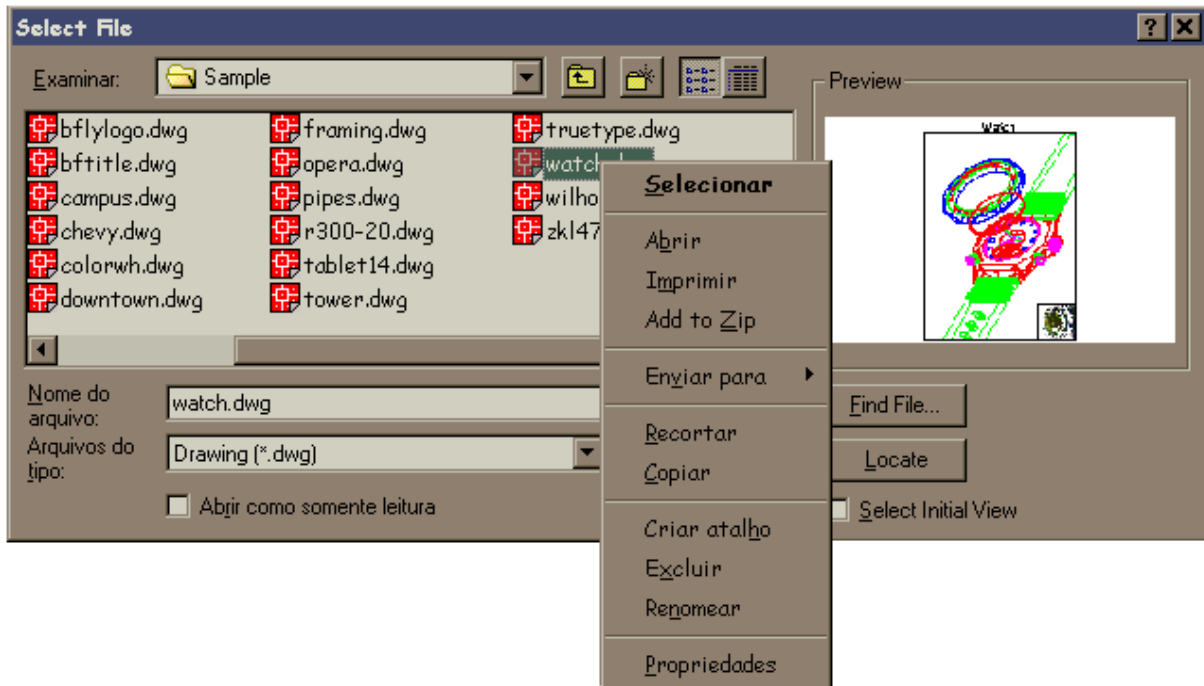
Select File

Examinar: Sample

bflylogo.dwg
bftitle.dwg
campus.dwg
chevy.dwg
colorwh.dwg
downtown.dwg
framing.dwg
opera.dwg
pipes.dwg
r300-20.dwg
tablet14.dwg
tower.dwg
truetype.dwg
watch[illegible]
wilho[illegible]
zkl47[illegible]

Preview

Watch

Nome do arquivo: watch.dwg
Arquivos do tipo: Drawing (*.dwg)

Abrir como somente leitura

Find File...
Locate
Select Initial View

Selecionar
Abrir
Imprimir
Add to Zip
Enviar para
Recortar
Copiar
Criar atalho
Excluir
Renomear
Propriedades